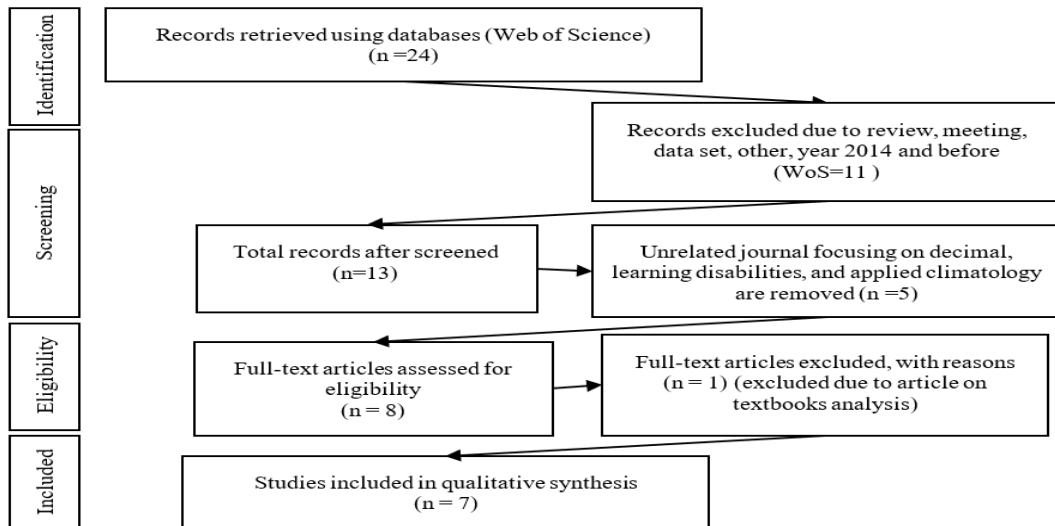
Identification

Records retrieved using databases (Web of Science) (n =24)

Records excluded due to review, meeting, data set, other, year 2014 and before (WoS=11 )

Screening

Total records after screened (n=13)

Unrelated journal focusing on decimal, learning disabilities, and applied climatology are removed (n =5)

Eligibility

Full-text articles assessed for eligibility (n = 8)

Full-text articles excluded, with reasons (n = 1) (excluded due to article on textbooks analysis)

Included

Studies included in qualitative synthesis (n = 7)